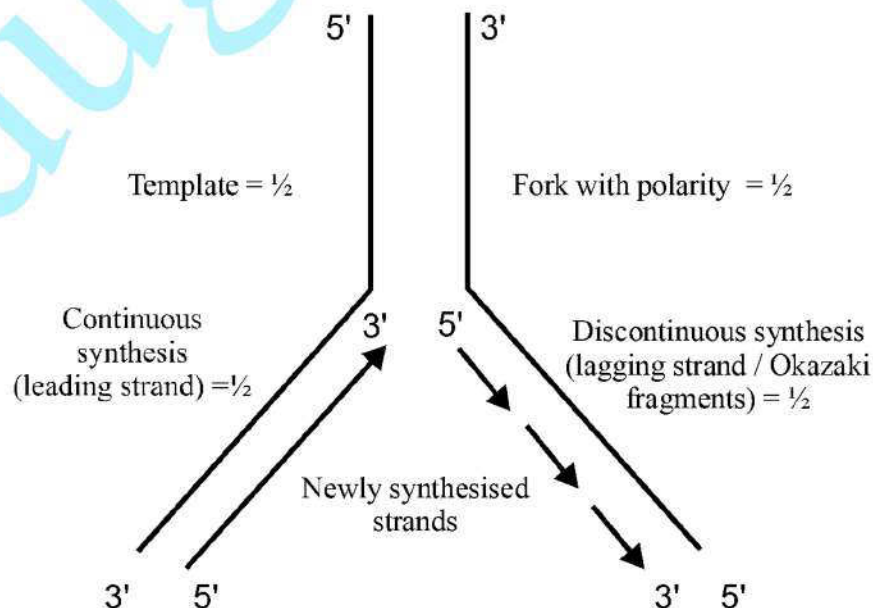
5'

3'

Template = ½

Fork with polarity = ½

Continuous synthesis (leading strand) =½

3'

5'

Discontinuous synthesis (lagging strand / Okazaki fragments) = ½

Newly synthesised strands

3' 5'

3' 5'